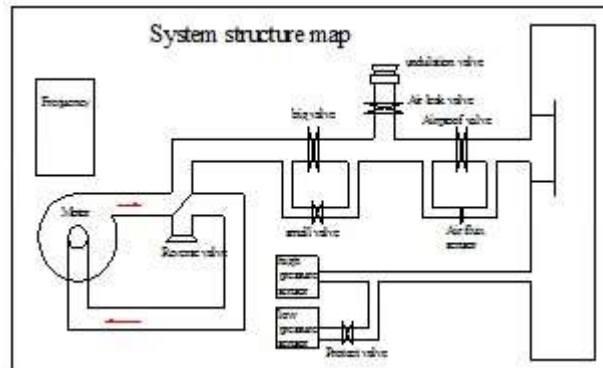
System structure map

undulation valve

Air leak valve

big valve

Airproof valve

Frequency

Motor

Reverse valve

small valve

Air flux sensor

high pressure sensor

low pressure sensor

Protect valve